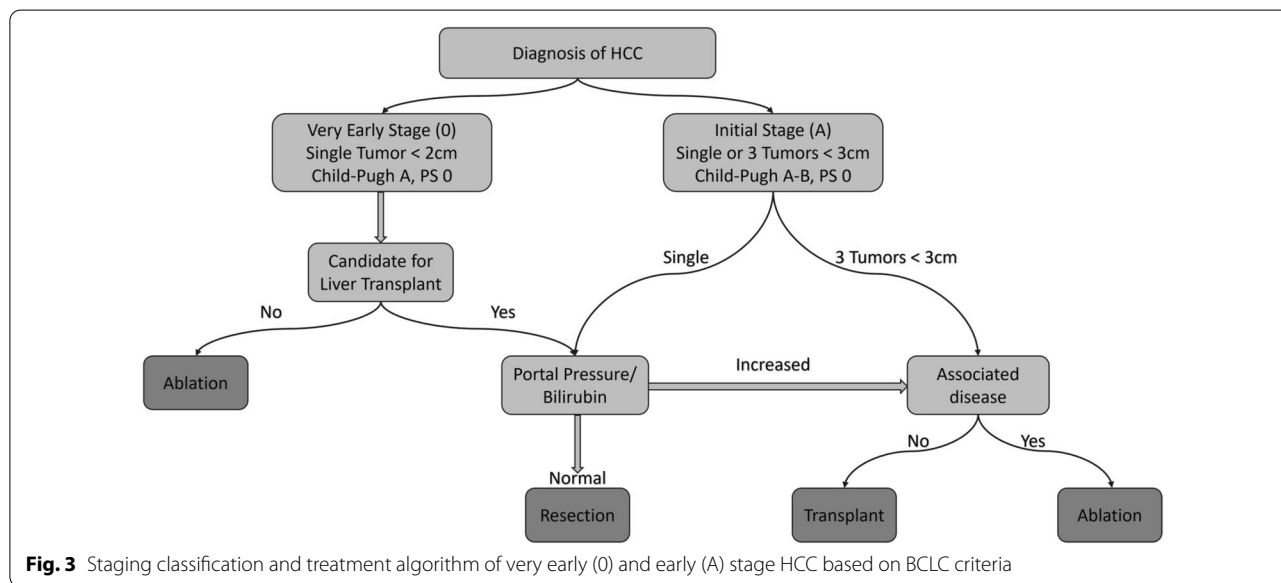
Diagnosis of HCC

Very Early Stage (0)
Single Tumor < 2cm
Child-Pugh A, PS 0

Initial Stage (A)
Single or 3 Tumors < 3cm
Child-Pugh A-B, PS 0

Candidate for Liver Transplant

Single

3 Tumors < 3cm

No

Yes

Ablation

Portal Pressure/ Bilirubin

Increased

Associated disease

Normal

No

Yes

Resection

Transplant

Ablation

**Fig. 3** Staging classification and treatment algorithm of very early (0) and early (A) stage HCC based on BCLC criteria